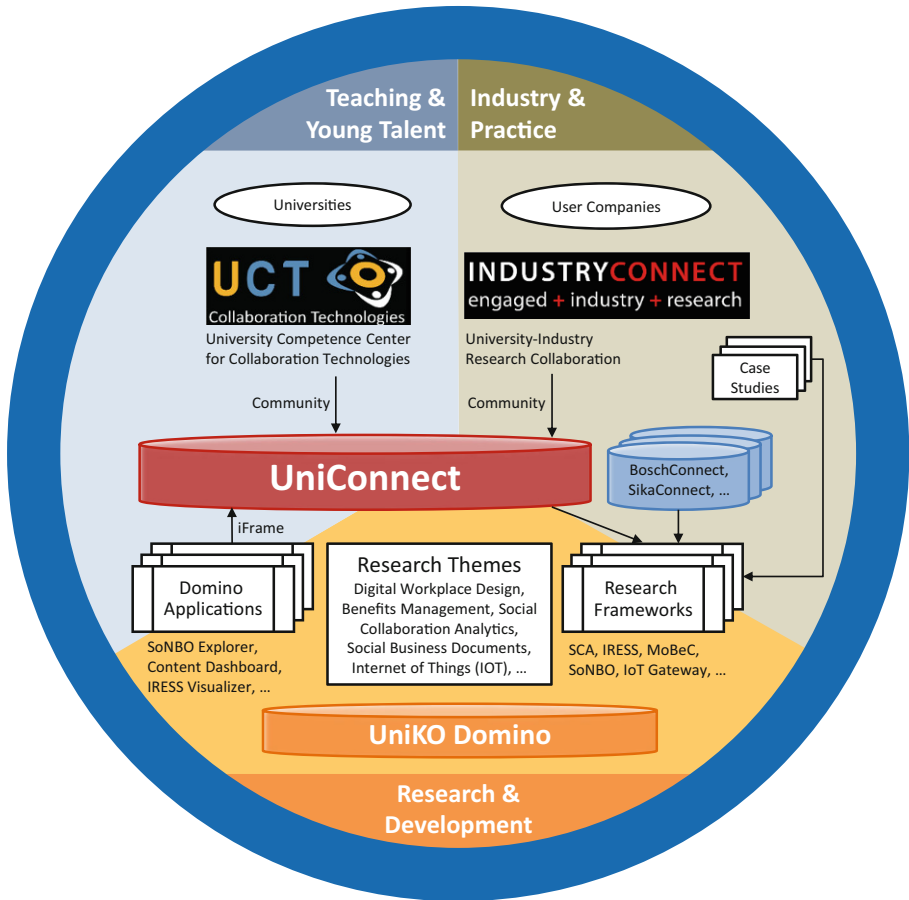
Teaching & Young Talent

Industry & Practice

Universities

User Companies

UCT
Collaboration Technologies

University Competence Center for Collaboration Technologies

INDUSTRYCONNECT
engaged + industry + research

University-Industry Research Collaboration

Case Studies

Community

Community

UniConnect

BoschConnect, SikaConnect, …

iFrame

Domino Applications

SoNBO Explorer, Content Dashboard, IRESS Visualizer, …

Research Themes
Digital Workplace Design, Benefits Management, Social Collaboration Analytics, Social Business Documents, Internet of Things (IOT), …

Research Frameworks

SCA, IRESS, MoBeC, SoNBO, IoT Gateway, …

UniKO Domino

Research & Development